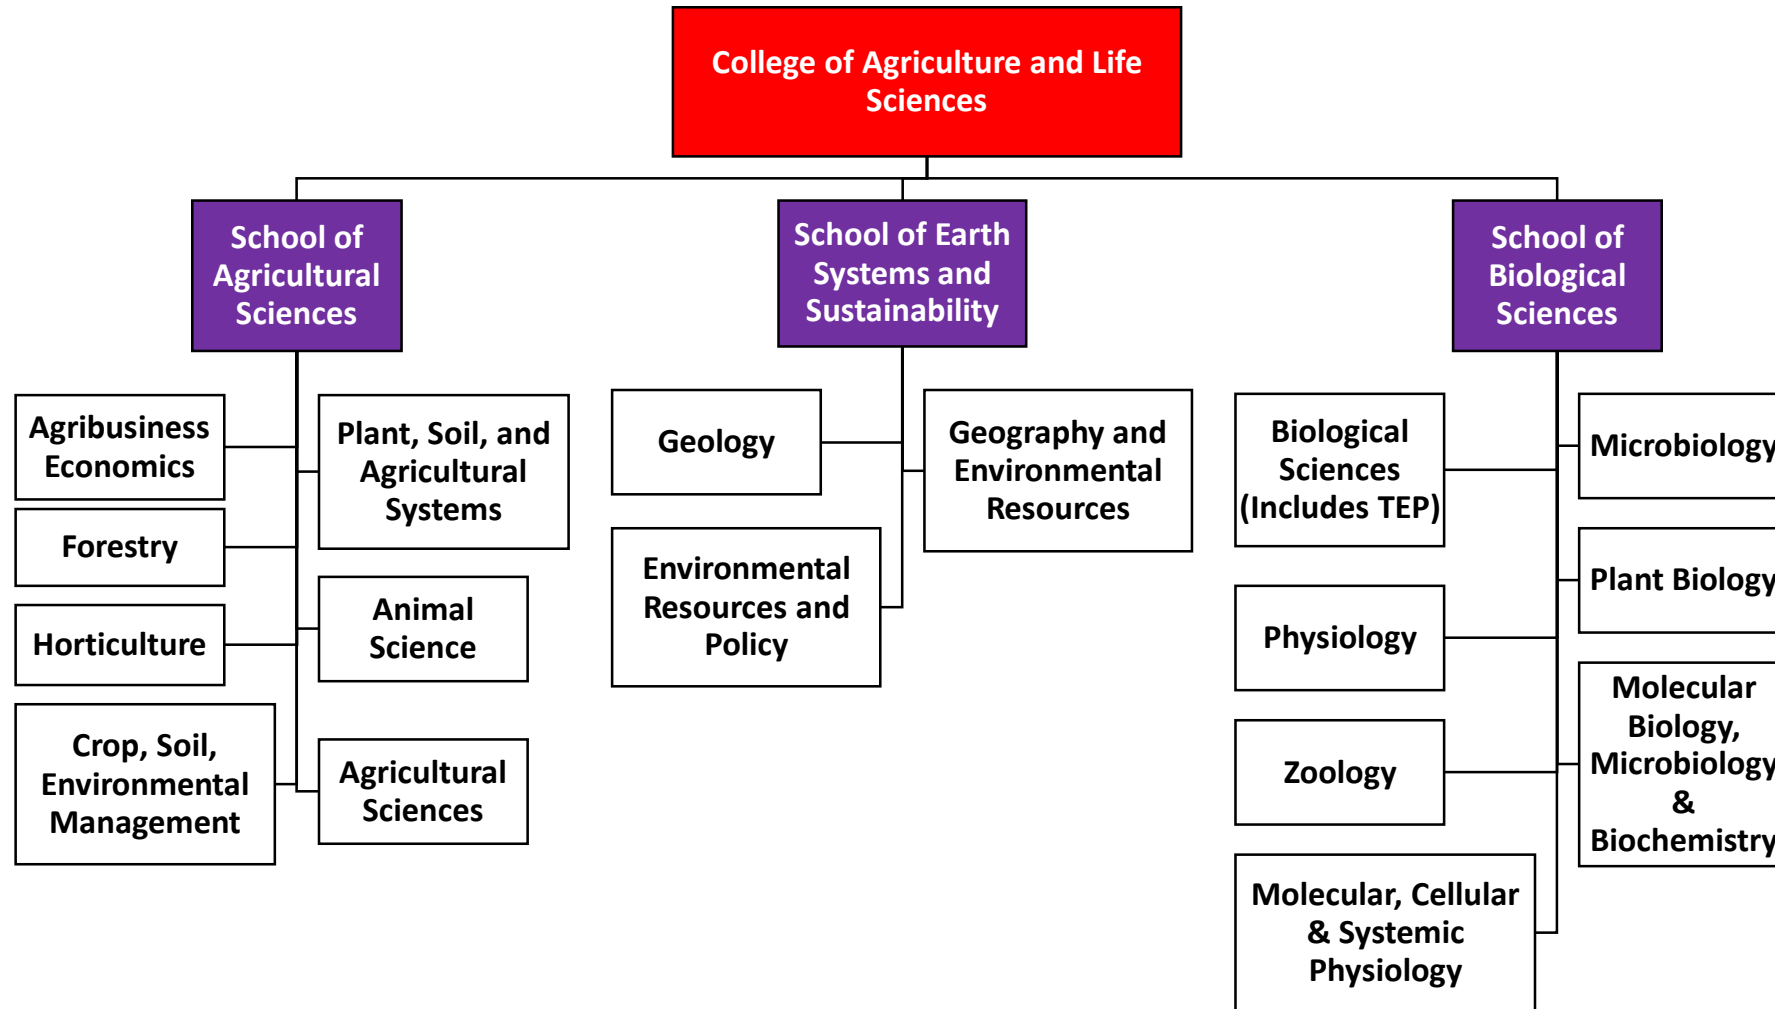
College of Agriculture and Life Sciences

School of Agricultural Sciences

Agribusiness Economics

Forestry

Horticulture

Crop, Soil, Environmental Management

Plant, Soil, and Agricultural Systems

Animal Science

Agricultural Sciences

School of Earth Systems and Sustainability

Geology

Environmental Resources and Policy

Geography and Environmental Resources

School of Biological Sciences

Biological Sciences (Includes TEP)

Physiology

Zoology

Molecular, Cellular & Systemic Physiology

Microbiology

Plant Biology

Molecular Biology, Microbiology & Biochemistry